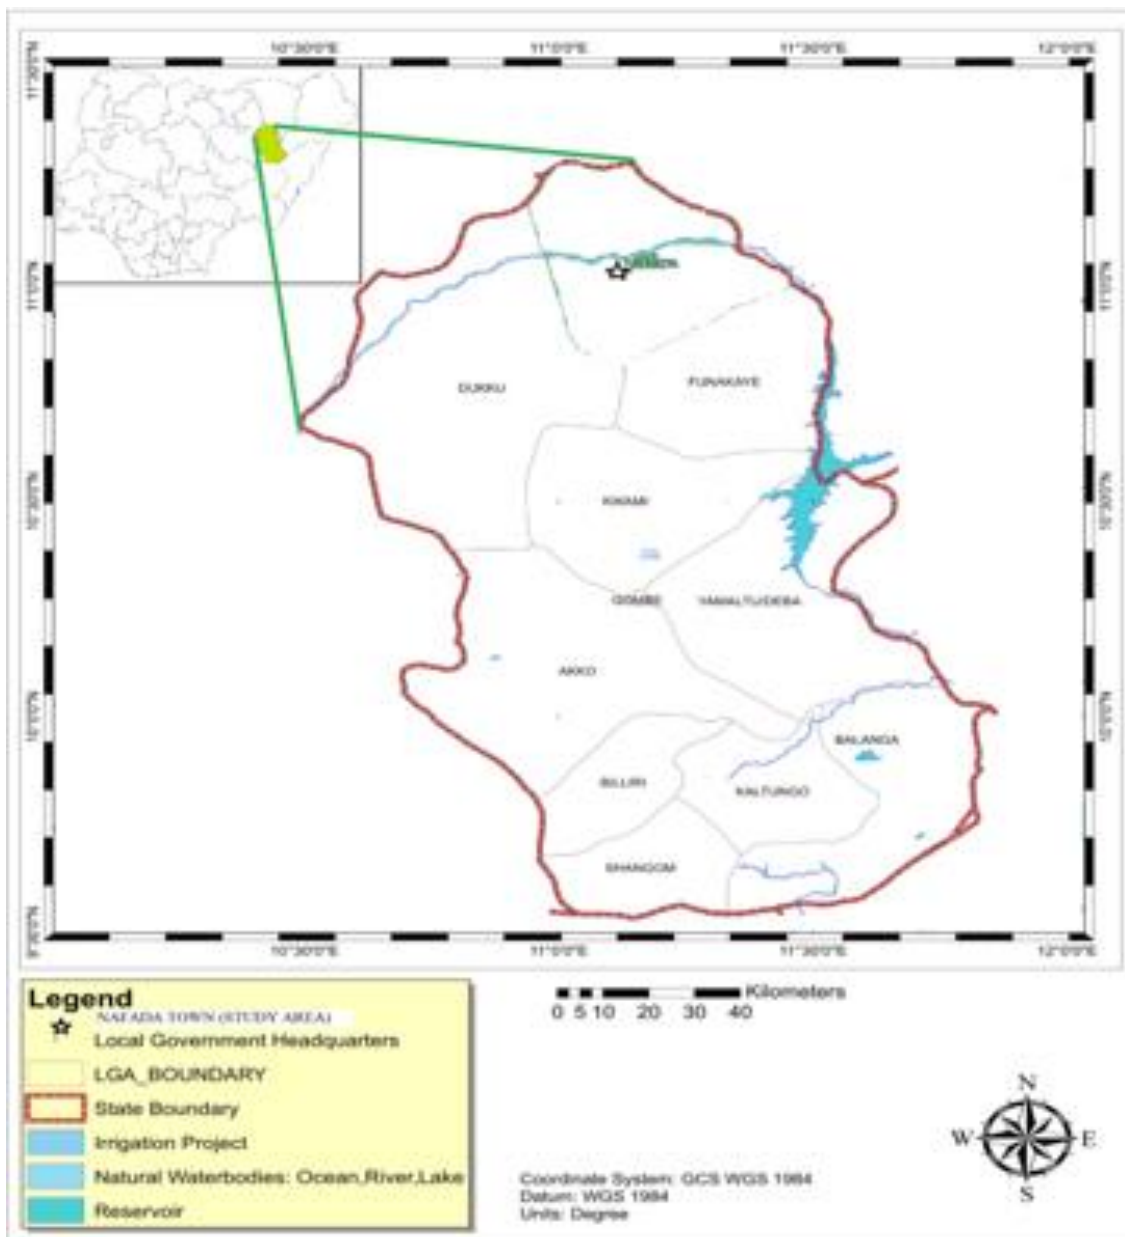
10°30'0"E
11°0'0"E
11°30'0"E
12°0'0"E

11°30'0"N
11°0'0"N
10°30'0"N
10°0'0"N
9°30'0"N

NAFADA

DUKKU
FUNAKAYE
KWAMI
GOMBE
YAMALTU/DEBA
AKKO
BALANGA
BILLIRI
KALTUNGO
SHONGOM

10°30'0"E
11°0'0"E
11°30'0"E
12°0'0"E

Legend
NAFADA TOWN (STUDY AREA)
Local Government Headquarters
LGA_BOUNDARY
State Boundary
Irrigation Project
Natural Waterbodies: Ocean,River,Lake
Reservoir

Kilometers
0 5 10 20 30 40

Coordinate System: GCS WGS 1984
Datum: WGS 1984
Units: Degree

N
W
E
S